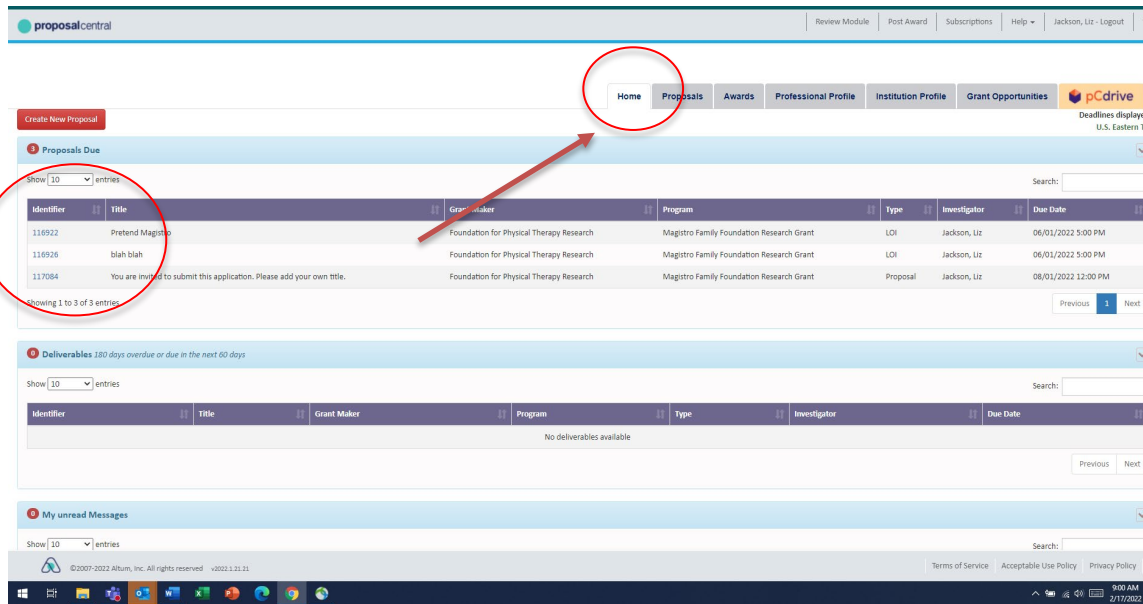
proposalcentral

Review Module | Post Award | Subscriptions | Help | Jackson, Liz - Logout

Home | Proposals | Awards | Professional Profile | Institution Profile | Grant Opportunities | pCdrive

Create New Proposal

Deadlines displaye
U.S. Eastern T

3 Proposals Due

Show 10 entries

Search:

| Identifier | Title | Grant Maker | Program | Type | Investigator | Due Date |
|---|---|---|---|---|---|---|
| 116922 | Pretend Magistro | Foundation for Physical Therapy Research | Magistro Family Foundation Research Grant | LOI | Jackson, Liz | 06/01/2022 5:00 PM |
| 116926 | blah blah | Foundation for Physical Therapy Research | Magistro Family Foundation Research Grant | LOI | Jackson, Liz | 06/01/2022 5:00 PM |
| 117084 | You are invited to submit this application. Please add your own title. | Foundation for Physical Therapy Research | Magistro Family Foundation Research Grant | Proposal | Jackson, Liz | 08/01/2022 12:00 PM |

Showing 1 to 3 of 3 entries

Previous 1 Next

0 Deliverables 180 days overdue or due in the next 60 days

Show 10 entries

Search:

| Identifier | Title | Grant Maker | Program | Type | Investigator | Due Date |
|---|---|---|---|---|---|---|
| No deliverables available | | | | | | |

Previous Next

0 My unread Messages

Show 10 entries

Search:

©2007-2022 Altum, Inc. All rights reserved v2022.1.21.21

Terms of Service | Acceptable Use Policy | Privacy Policy

9:00 AM
2/17/2022